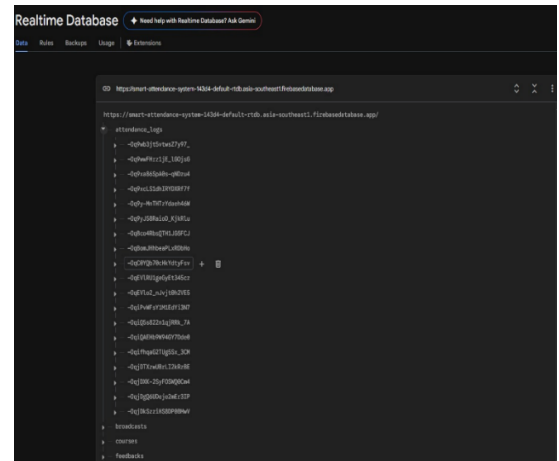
Realtime Database

Need help with Realtime Database? Ask Gemini

Data Rules Backups Usage Extensions

https://smart-attendance-system-143d4-default-rtdb.asia-southeast1.firebasedatabase.app

https://smart-attendance-system-143d4-default-rtdb.asia-southeast1.firebasedatabase.app/

attendance_logs

-OqPwb3jt5vtwsZ7y97_

-OqPwwPRcc1jE_1BOjs6

-OqPxn8k5pA8s-qNDzu4

-OqPxcLSIdkIRYDX8F7f

-OqPy-MrTNTzfdxnh46W

-OqPyJS0RaioO_KjNRlu

-OqRco4RbsQTH1J8FCJ

-OqRomJHhbeAPLsR0bHo

-OqCRYQb7RcHk9dtyFov

-OqEYlRUtgeGyEt34Scz

-OqEYlo2_nJvjl0h2VES

-OqiPvWFsY1M1EdfI3N7

-OqiQ5e822n1qjRRk_7A

-OqiQAFHb9W4GY7bde0

-Oqifhqa6ZlUgSSx_3CM

-OqjDTXzw8RzLI2kRcBE

-OqjDXK-25yFO3WQBCm4

-OqjDgQ6ODvjx2mEc3IP

-OqjDkSzz1K58P0BHWY

broadcasts

courses

feedbacks